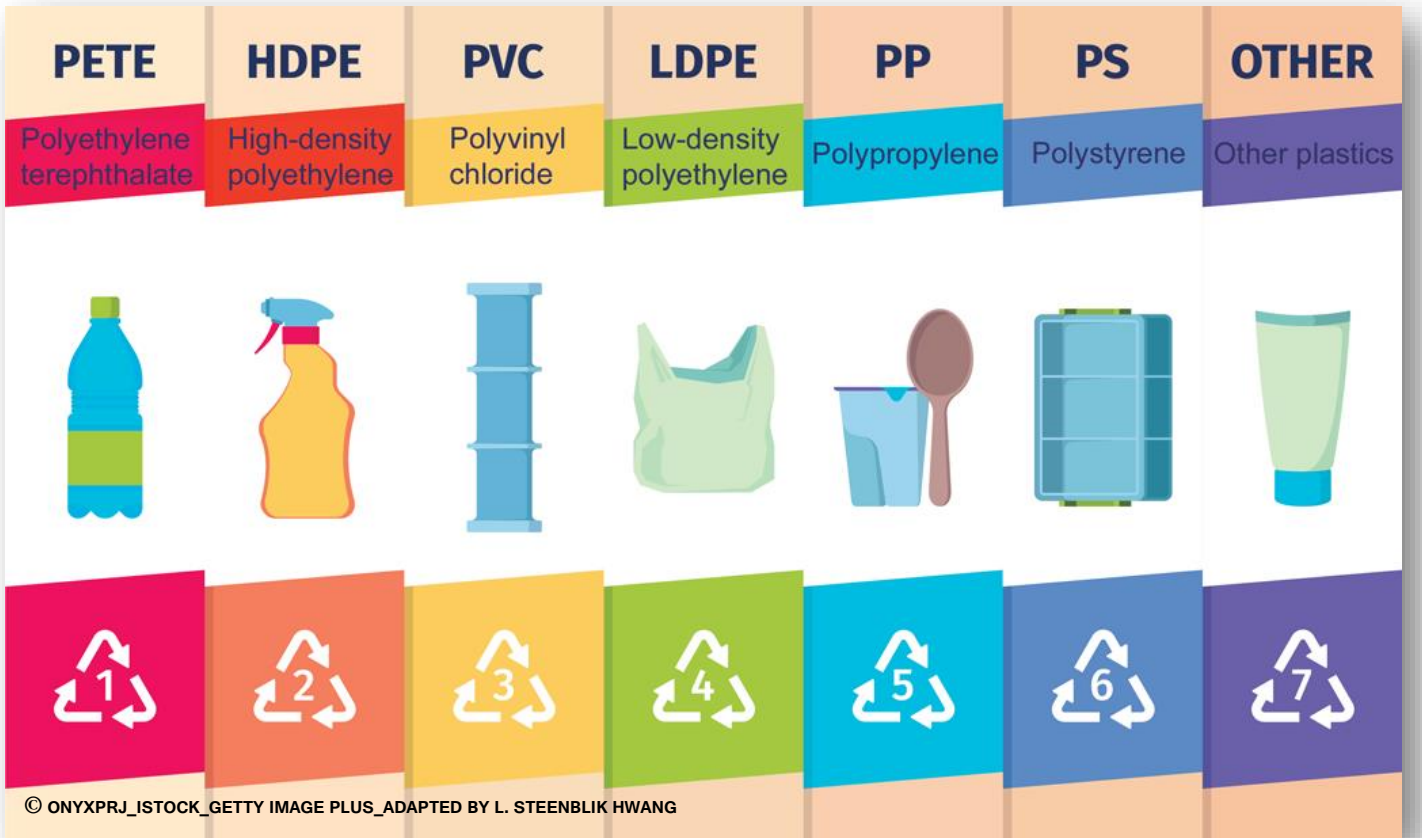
PETE
Polyethylene terephthalate
1

HDPE
High-density polyethylene
2

PVC
Polyvinyl chloride
3

LDPE
Low-density polyethylene
4

PP
Polypropylene
5

PS
Polystyrene
6

OTHER
Other plastics
7

© ONYXPRJ_ISTOCK_GETTY IMAGE PLUS_ADAPTED BY L. STEENBLIK HWANG